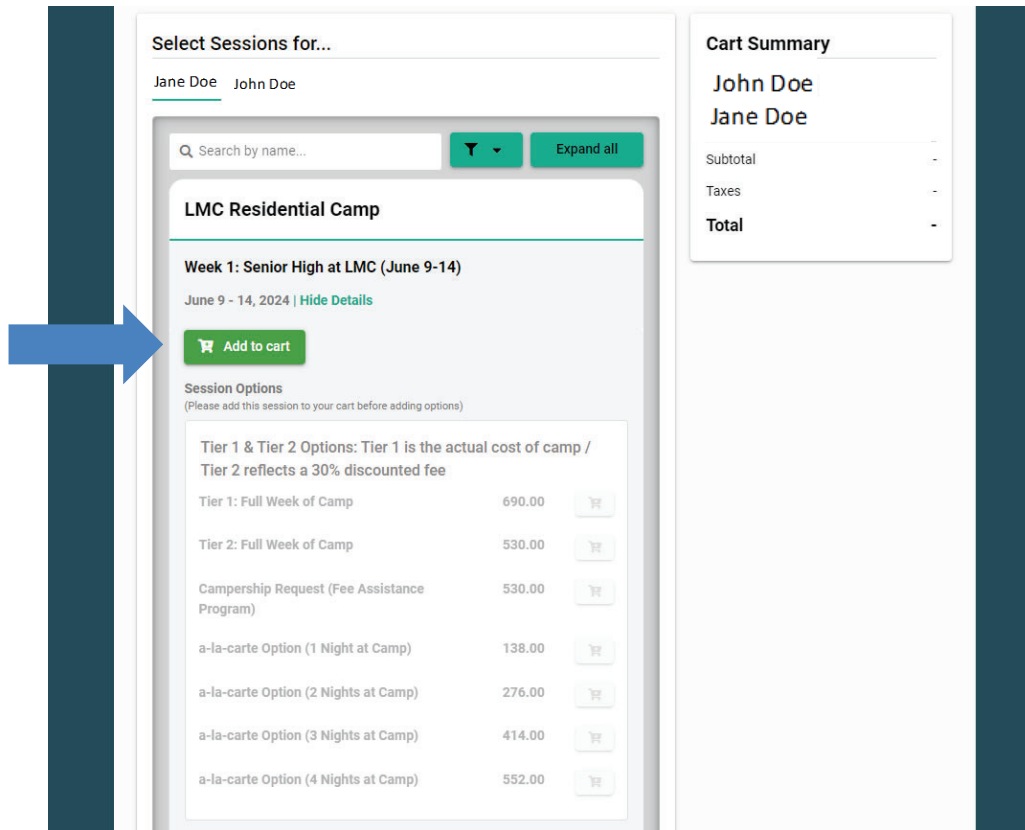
Select Sessions for...

Jane Doe John Doe

Search by name...

Expand all

LMC Residential Camp

Week 1: Senior High at LMC (June 9-14)

June 9 - 14, 2024 | Hide Details

Add to cart

Session Options
(Please add this session to your cart before adding options)

Tier 1 & Tier 2 Options: Tier 1 is the actual cost of camp / Tier 2 reflects a 30% discounted fee

| | |
|---|---|
| Tier 1: Full Week of Camp | 690.00 |
| Tier 2: Full Week of Camp | 530.00 |
| Campership Request (Fee Assistance Program) | 530.00 |
| a-la-carte Option (1 Night at Camp) | 138.00 |
| a-la-carte Option (2 Nights at Camp) | 276.00 |
| a-la-carte Option (3 Nights at Camp) | 414.00 |
| a-la-carte Option (4 Nights at Camp) | 552.00 |

Cart Summary

John Doe
Jane Doe

Subtotal -
Taxes -
Total -